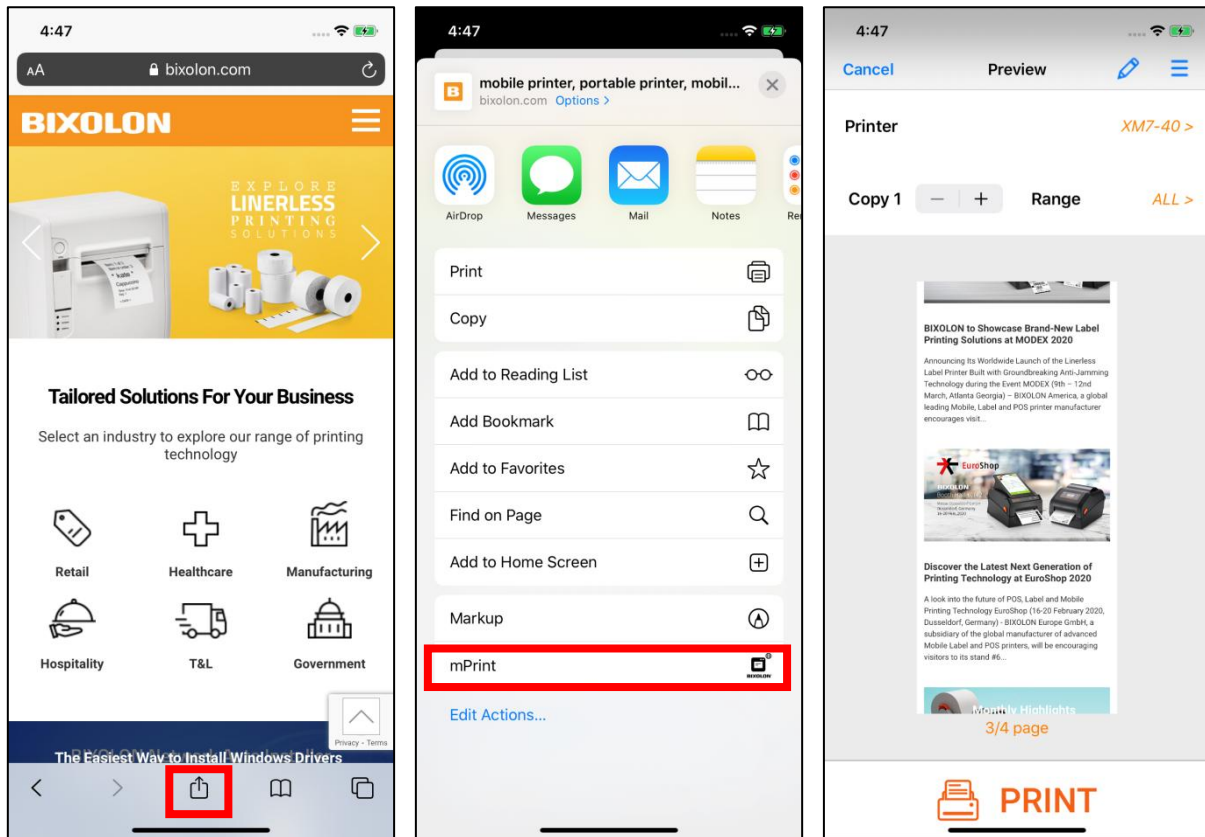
4:47

AA bixolon.com

BIXOLON

EXPLORE
LINERLESS
PRINTING
SOLUTIONS

Tailored Solutions For Your Business

Select an industry to explore our range of printing technology

Retail

Healthcare

Manufacturing

Hospitality

T&L

Government

Privacy - Terms

The Easiest Way to Install Windows Drivers

4:47

mobile printer, portable printer, mobil...

bixolon.com Options >

AirDrop

Messages

Mail

Notes

Re

Print

Copy

Add to Reading List

Add Bookmark

Add to Favorites

Find on Page

Add to Home Screen

Markup

mPrint

BIXOLON

Edit Actions...

4:47

Cancel

Preview

Printer

XM7-40 >

Copy 1

Range

ALL >

BIXOLON to Showcase Brand-New Label Printing Solutions at MODEX 2020

Announcing Its Worldwide Launch of the Linerless Label Printer Built with Groundbreaking Anti-Jamming Technology during the Event MODEX (9th – 12nd March, Atlanta Georgia) – BIXOLON America, a global leading Mobile, Label and POS printer manufacturer encourages visit...

EuroShop

Discover the Latest Next Generation of Printing Technology at EuroShop 2020

A look into the future of POS, Label and Mobile Printing Technology EuroShop (16-20 February 2020, Dusseldorf, Germany) - BIXOLON Europe GmbH, a subsidiary of the global manufacturer of advanced Mobile Label and POS printers, will be encouraging visitors to its stand #6...

Monthly Highlights

3/4 page

PRINT